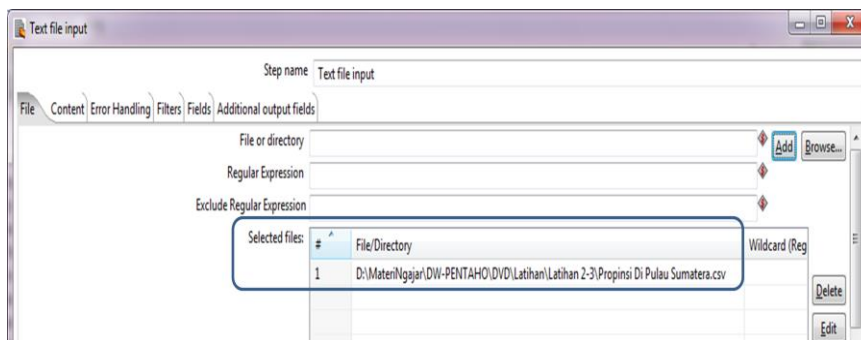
Text file input

Step name Text file input

File Content Error Handling Filters Fields Additional output fields

File or directory

Add Browse...

Regular Expression

Exclude Regular Expression

Selected files:

| # | File/Directory | Wildcard (Reg |
|---|---|---|
| 1 | D:\MateriNgajar\DW-PENTAHO\DVD\Latihan\Latihan 2-3\Propinsi Di Pulau Sumatera.csv | |

Delete

Edit